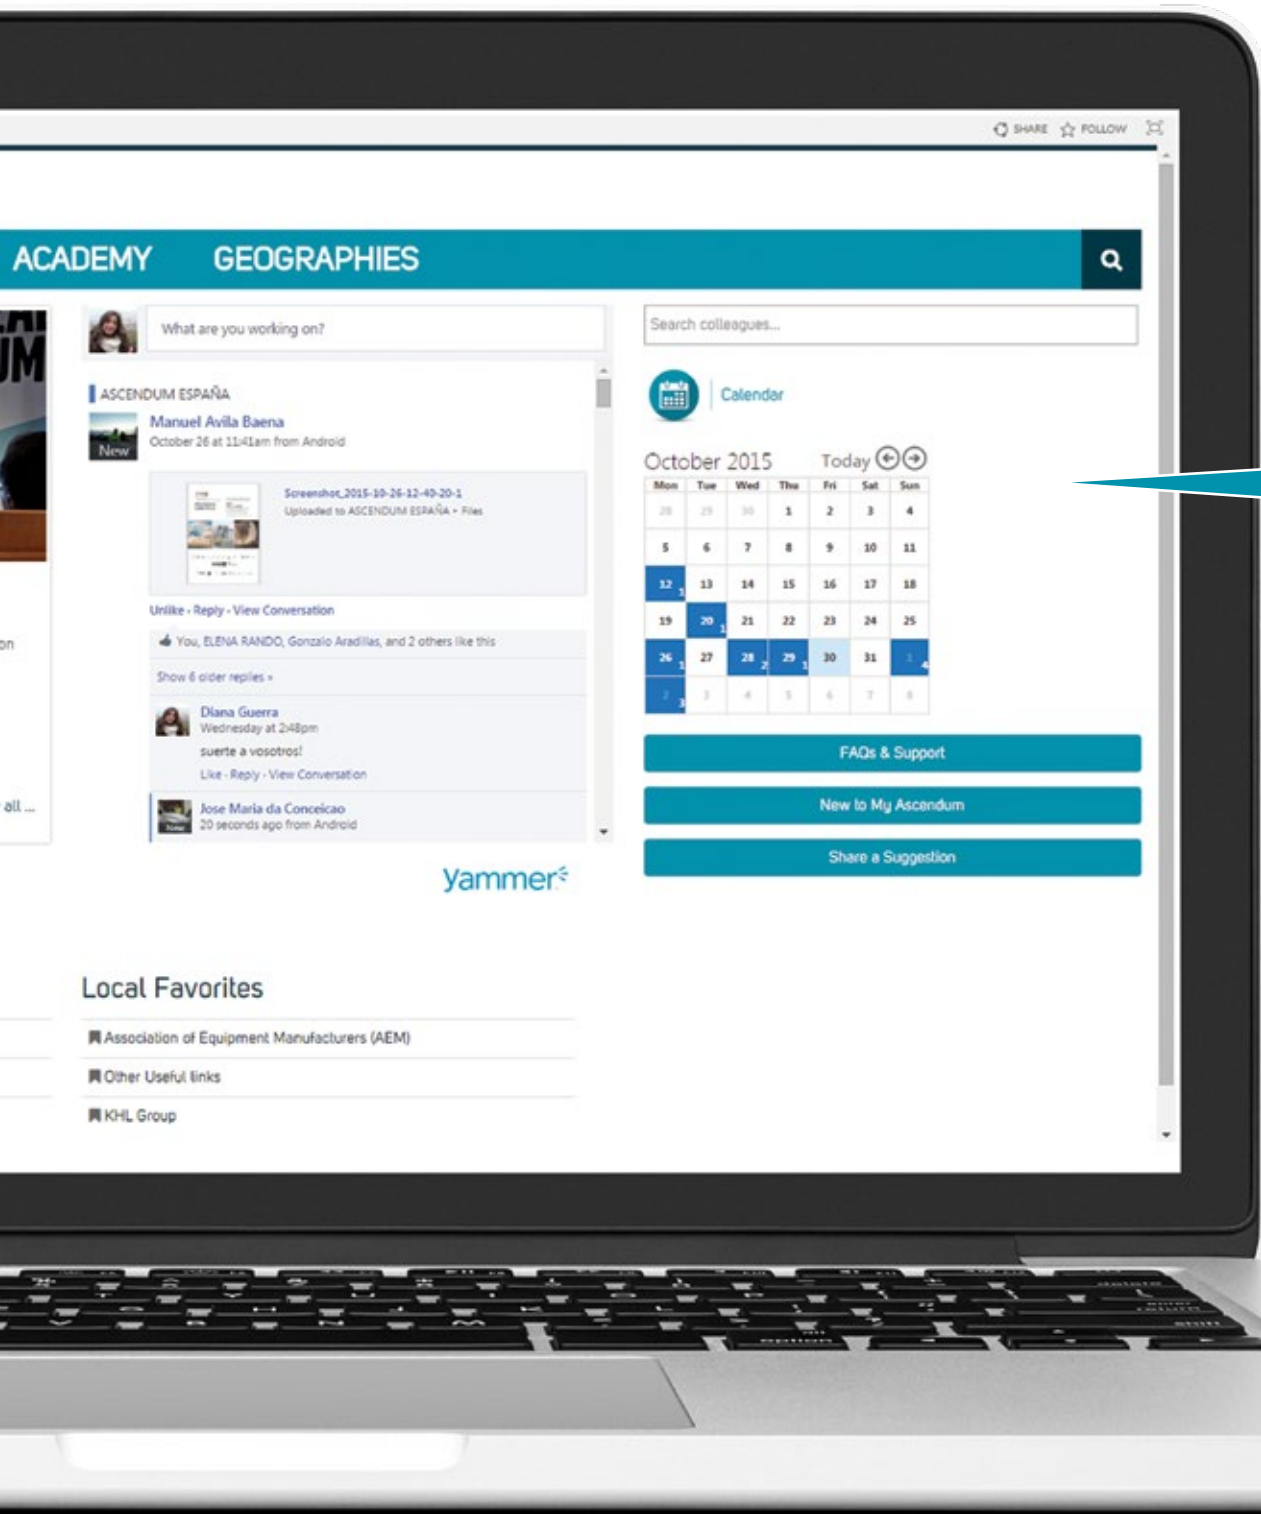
SHARE FOLLOW

ACADEMY GEOGRAPHIES

What are you working on?

ASCENDUM ESPAÑA
Manuel Avila Baena
October 26 at 11:41am from Android
New

Screenshot_2015-10-26-12-40-20-1
Uploaded to ASCENDUM ESPAÑA • Files

Unlike • Reply • View Conversation

You, ELENA RANDO, Gonzalo Aradillas, and 2 others like this

Show 6 older replies »

Diana Guerra
Wednesday at 2:48pm
suerte a vosotros!
Like • Reply • View Conversation

Jose Maria da Conceicao
20 seconds ago from Android

yammer

Search colleagues...

Calendar

October 2015 Today

| Mon | Tue | Wed | Thu | Fri | Sat | Sun |
|---|---|---|---|---|---|---|
| 28 | 29 | 30 | 1 | 2 | 3 | 4 |
| 5 | 6 | 7 | 8 | 9 | 10 | 11 |
| 12 | 13 | 14 | 15 | 16 | 17 | 18 |
| 19 | 20 | 21 | 22 | 23 | 24 | 25 |
| 26 | 27 | 28 | 29 | 30 | 31 | 1 |
| 2 | 3 | 4 | 5 | 6 | 7 | 8 |

FAQs & Support

New to My Ascendum

Share a Suggestion

Local Favorites

Association of Equipment Manufacturers (AEM)

Other Useful links

KHL Group

on

all ...